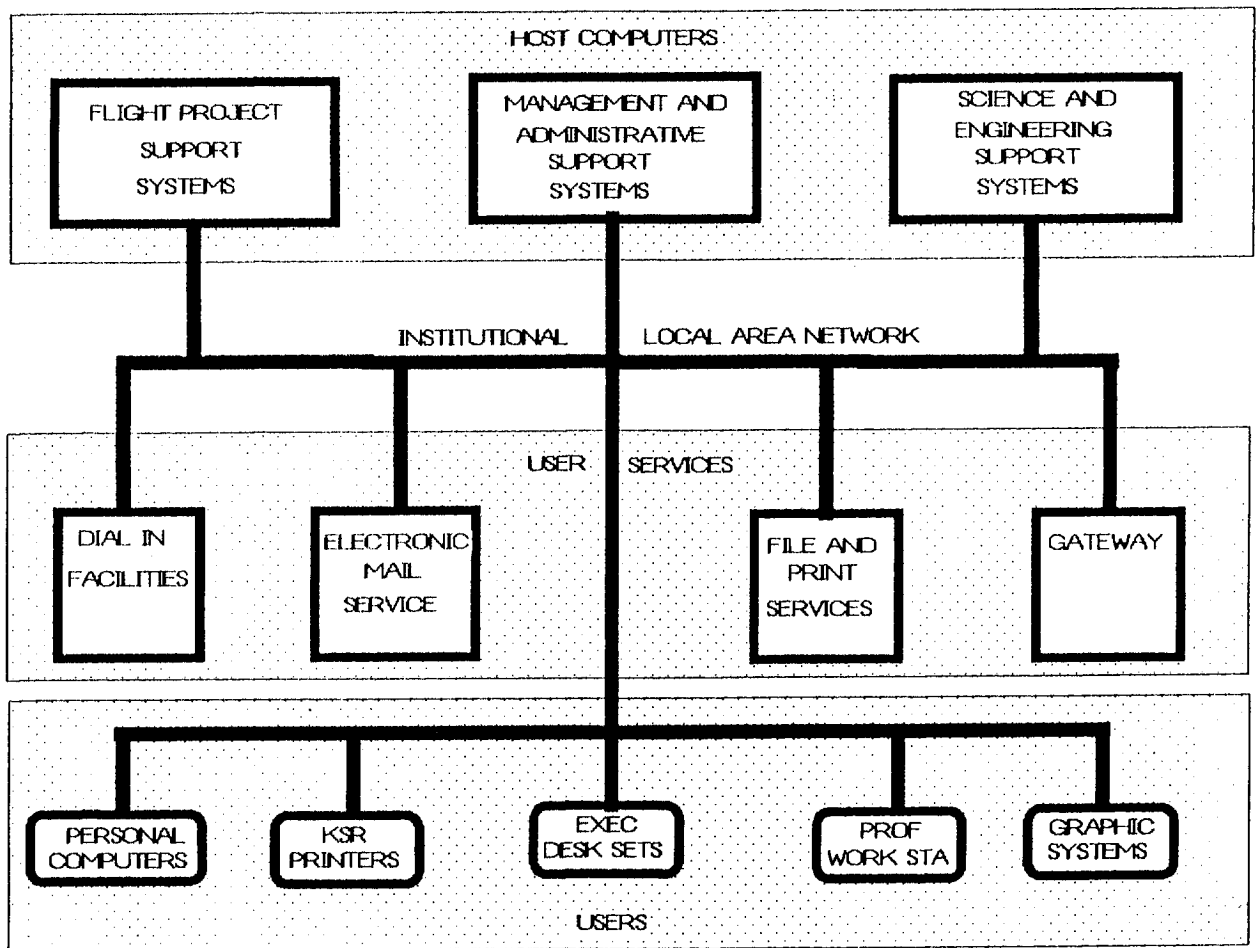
HOST COMPUTERS

FLIGHT PROJECT SUPPORT SYSTEMS

MANAGEMENT AND ADMINISTRATIVE SUPPORT SYSTEMS

SCIENCE AND ENGINEERING SUPPORT SYSTEMS

INSTITUTIONAL LOCAL AREA NETWORK

USER SERVICES

DIAL IN FACILITIES

ELECTRONIC MAIL SERVICE

FILE AND PRINT SERVICES

GATEWAY

PERSONAL COMPUTERS

KSR PRINTERS

EXEC DESK SETS

PROF WORK STA

GRAPHIC SYSTEMS

USERS